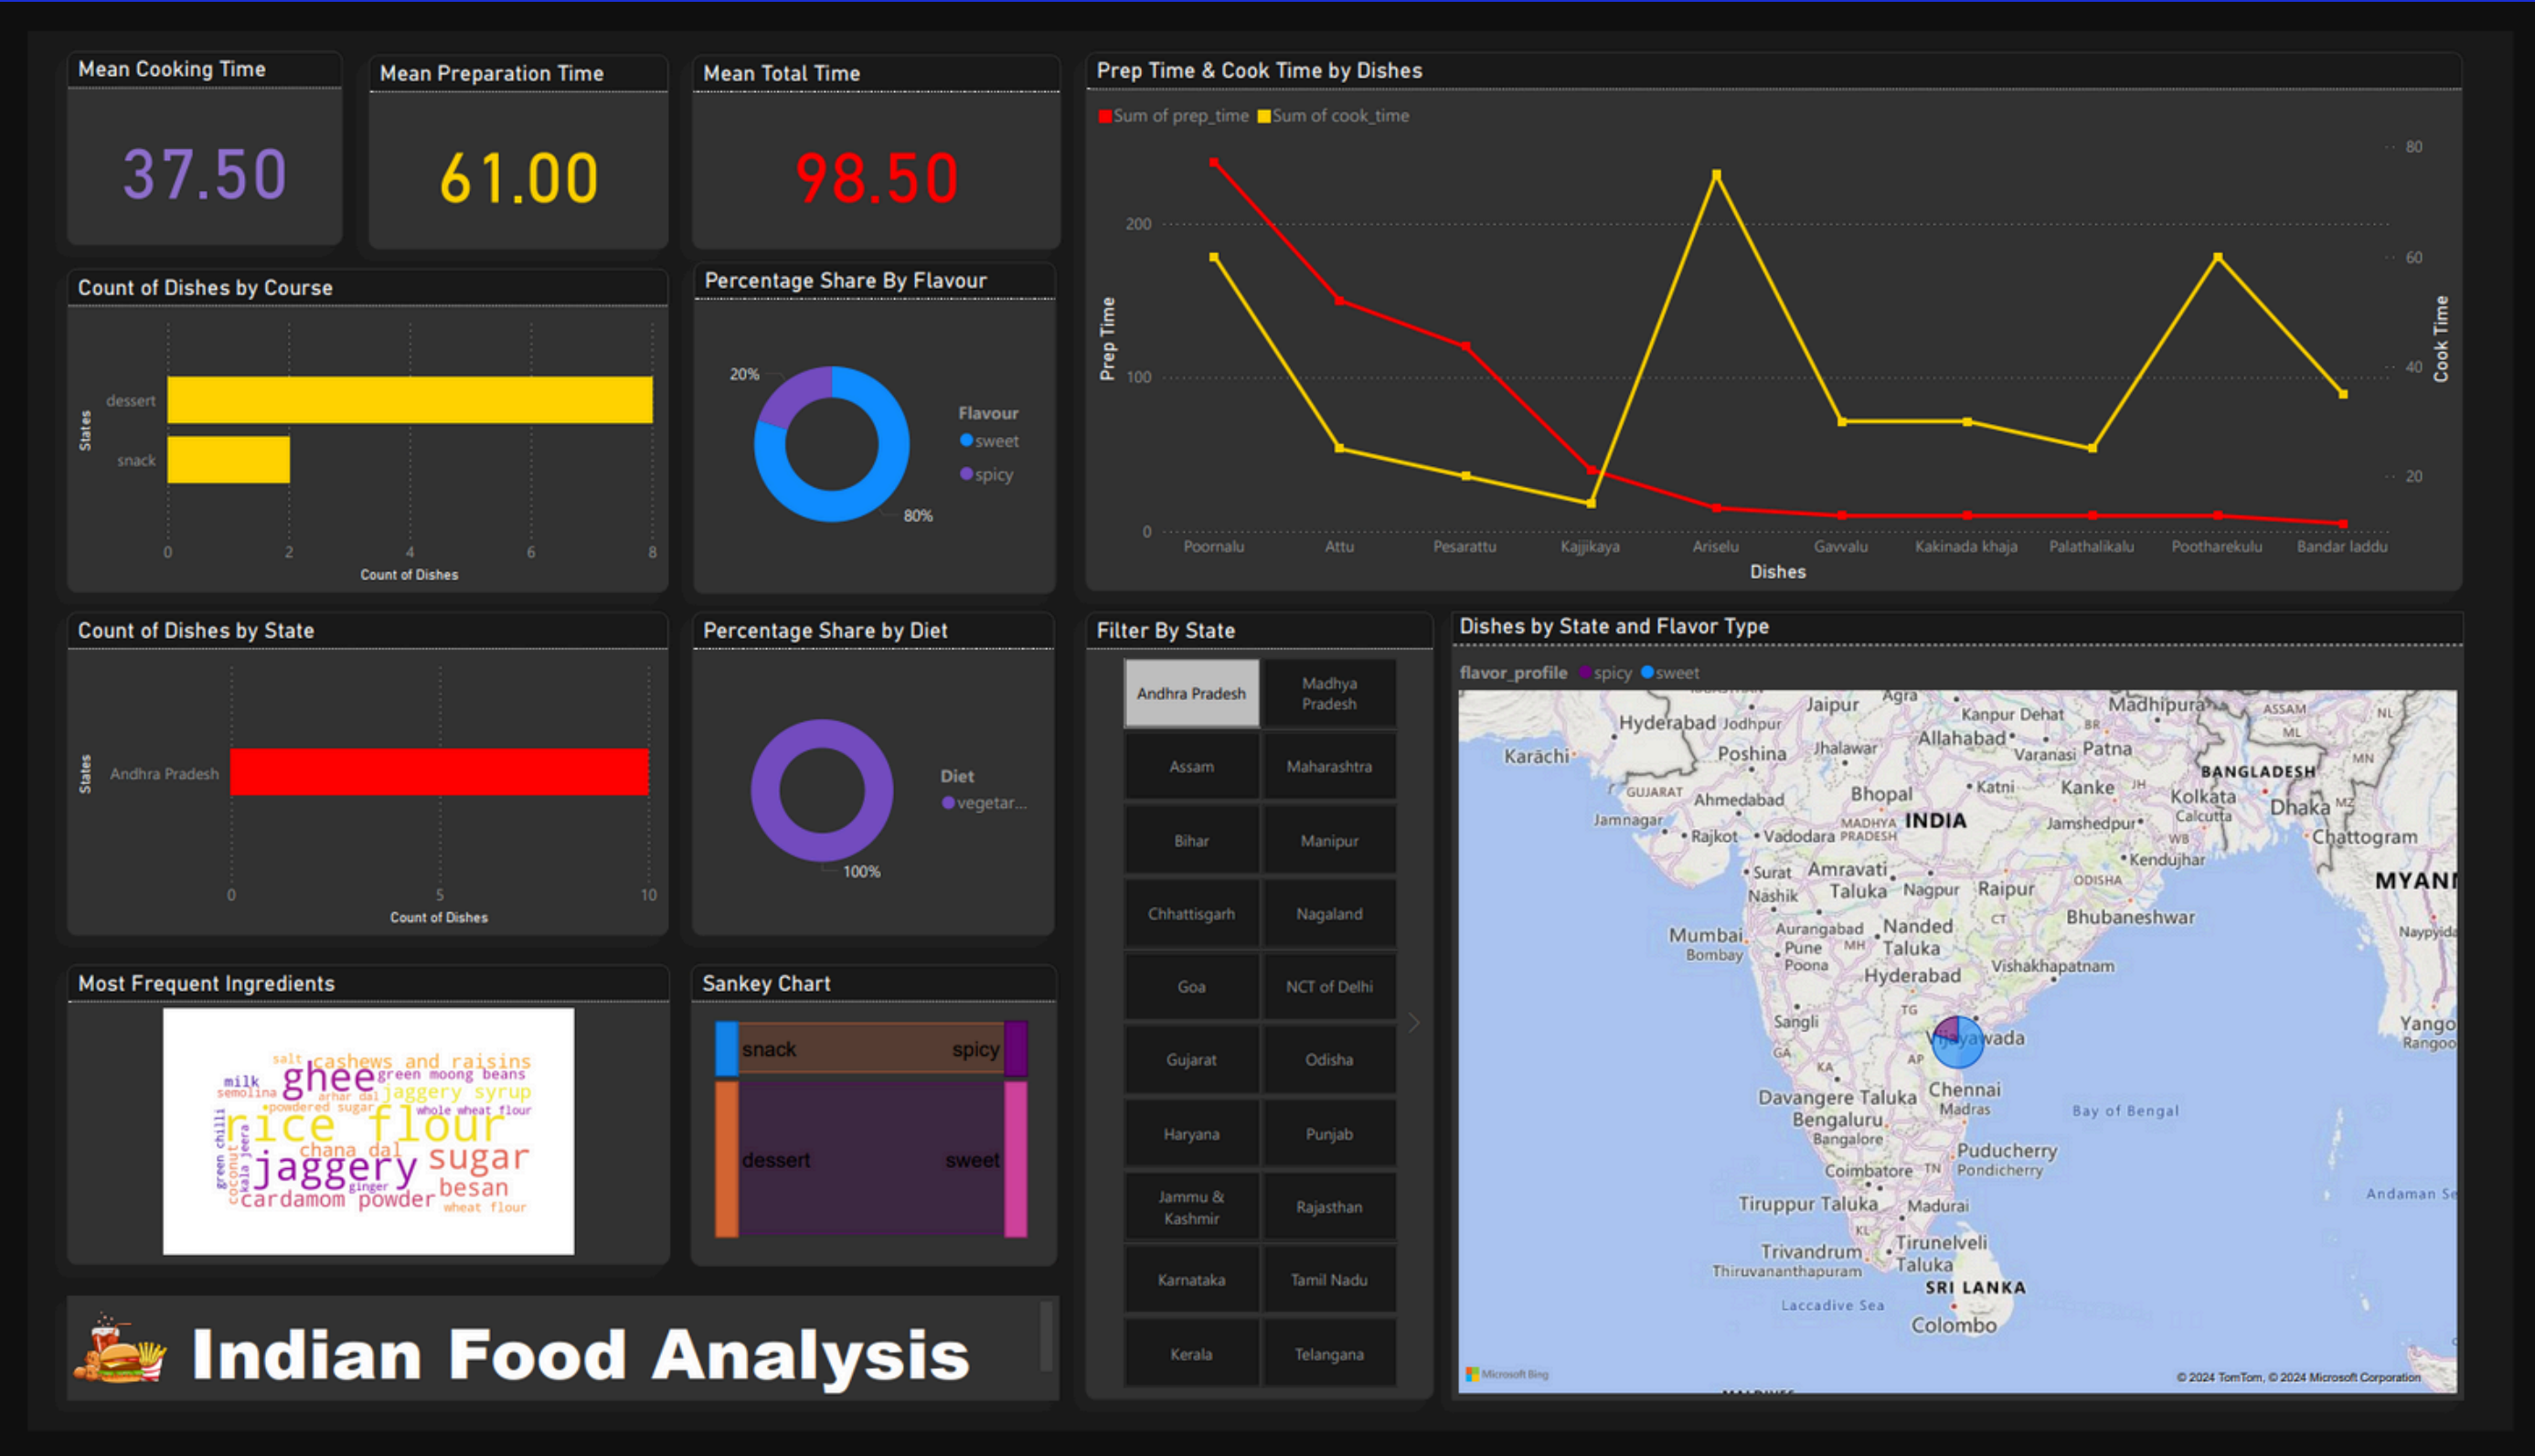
Mean Cooking Time
37.50

Mean Preparation Time
61.00

Mean Total Time
98.50

Prep Time & Cook Time by Dishes
Sum of prep_time Sum of cook_time
Prep Time
Cook Time
0
100
200
20
40
60
80
Poornalu Attu Pesarattu Kajjikaya Ariselu Gavvalu Kakinada khaja Palathalikalu Pootharekulu Bandar laddu
Dishes

Count of Dishes by Course
States
dessert
snack
0 2 4 6 8
Count of Dishes

Percentage Share By Flavour
20%
80%
Flavour
sweet
spicy

Count of Dishes by State
States
Andhra Pradesh
0 5 10
Count of Dishes

Percentage Share by Diet
100%
Diet
vegetar...

Filter By State
| Andhra Pradesh | Madhya Pradesh |
|---|---|
| Assam | Maharashtra |
| Bihar | Manipur |
| Chhattisgarh | Nagaland |
| Goa | NCT of Delhi |
| Gujarat | Odisha |
| Haryana | Punjab |
| Jammu & Kashmir | Rajasthan |
| Karnataka | Tamil Nadu |
| Kerala | Telangana |

Dishes by State and Flavor Type
flavor_profile spicy sweet
Hyderabad Jodhpur Jaipur Agra Kanpur Dehat Madhipura Karāchi Poshina Jhalawar Allahabad Varanasi Patna BANGLADESH GUJARAT Ahmedabad Bhopal Katni Kanke Kolkata Calcutta Dhaka Jamnagar Rajkot Vadodara MADHYA PRADESH INDIA Jamshedpur Chattogram Kendujhar Surat Amravati Taluka Nagpur Raipur ODISHA MYAN Nashik Bhubaneshwar Mumbai Bombay Aurangabad Pune Poona Nanded Taluka Hyderabad Vishakhapatnam Sangli Vijayawada Yango Rangoo Davangere Taluka Bengaluru Bangalore Chennai Madras Bay of Bengal Puducherry Pondicherry Coimbatore Tiruppur Taluka Madurai Andaman Se Trivandrum Thiruvananthapuram Tirunelveli Taluka SRI LANKA Laccadive Sea Colombo
Microsoft Bing
© 2024 TomTom, © 2024 Microsoft Corporation

Most Frequent Ingredients
salt cashews and raisins milk ghee green moong beans semolina arhar dal jaggery syrup powdered sugar whole wheat flour rice flour chana dal jaggery sugar green chilli coconut kala jeera ginger besan cardamom powder wheat flour

Sankey Chart
snack spicy
dessert sweet

Indian Food Analysis